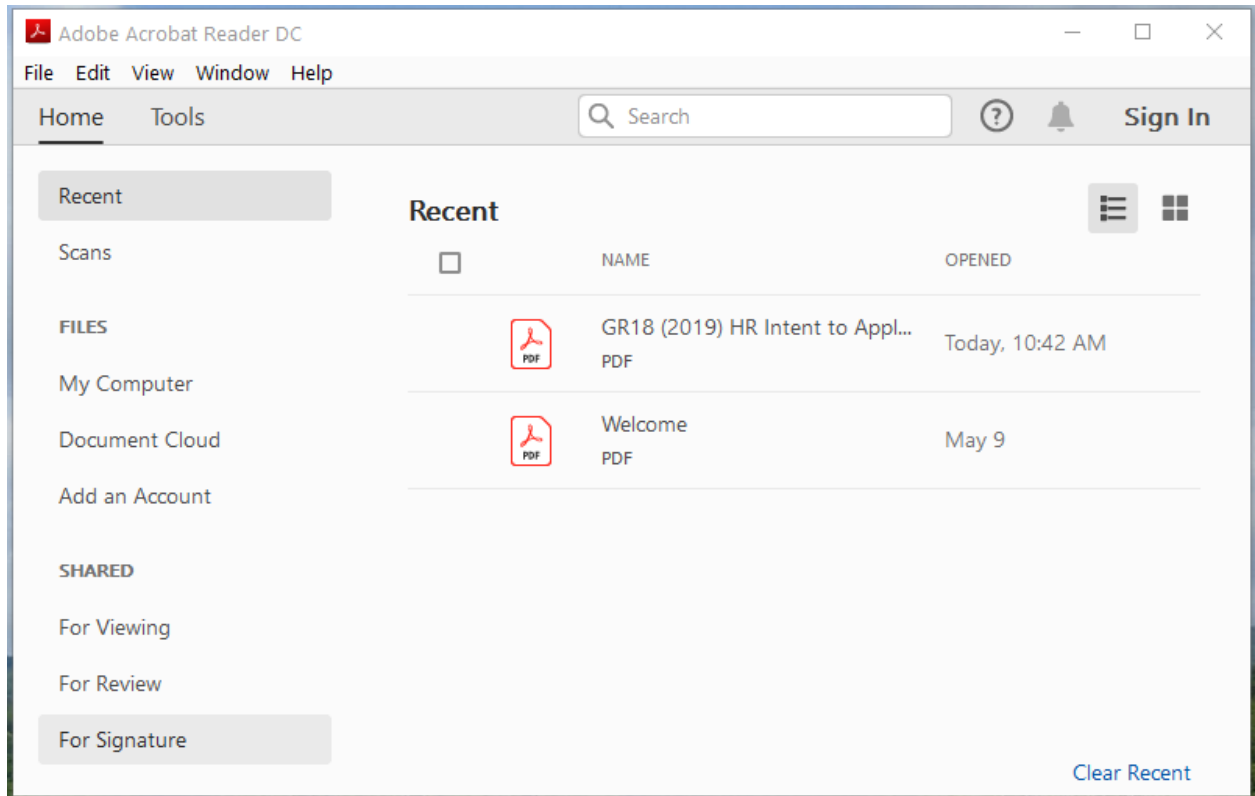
Adobe Acrobat Reader DC

File Edit View Window Help

Home Tools

Search

Sign In

Recent

Scans

FILES

My Computer

Document Cloud

Add an Account

SHARED

For Viewing

For Review

For Signature

Recent

| | | NAME | OPENED |
|---|---|---|---|
| | PDF | GR18 (2019) HR Intent to Appl... PDF | Today, 10:42 AM |
| | PDF | Welcome PDF | May 9 |

Clear Recent